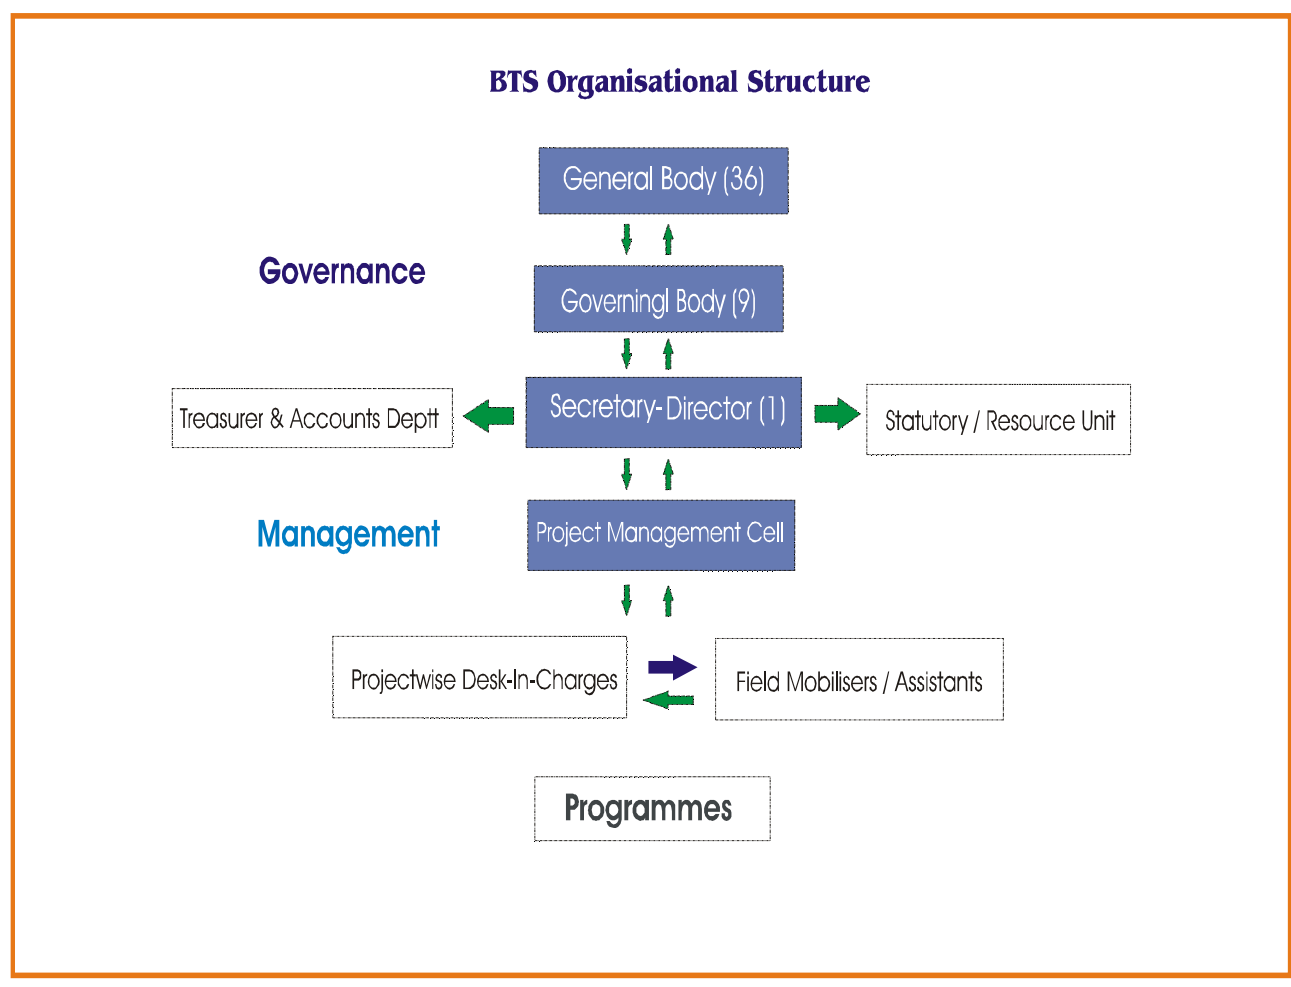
BTS Organisational Structure

General Body (36)

Governance

Governingl Body (9)

Treasurer & Accounts Deptt

Secretary- Director (1)

Statutory / Resource Unit

Management

Project Management Cell

Projectwise Desk-In-Charges

Field Mobilisers / Assistants

Programmes